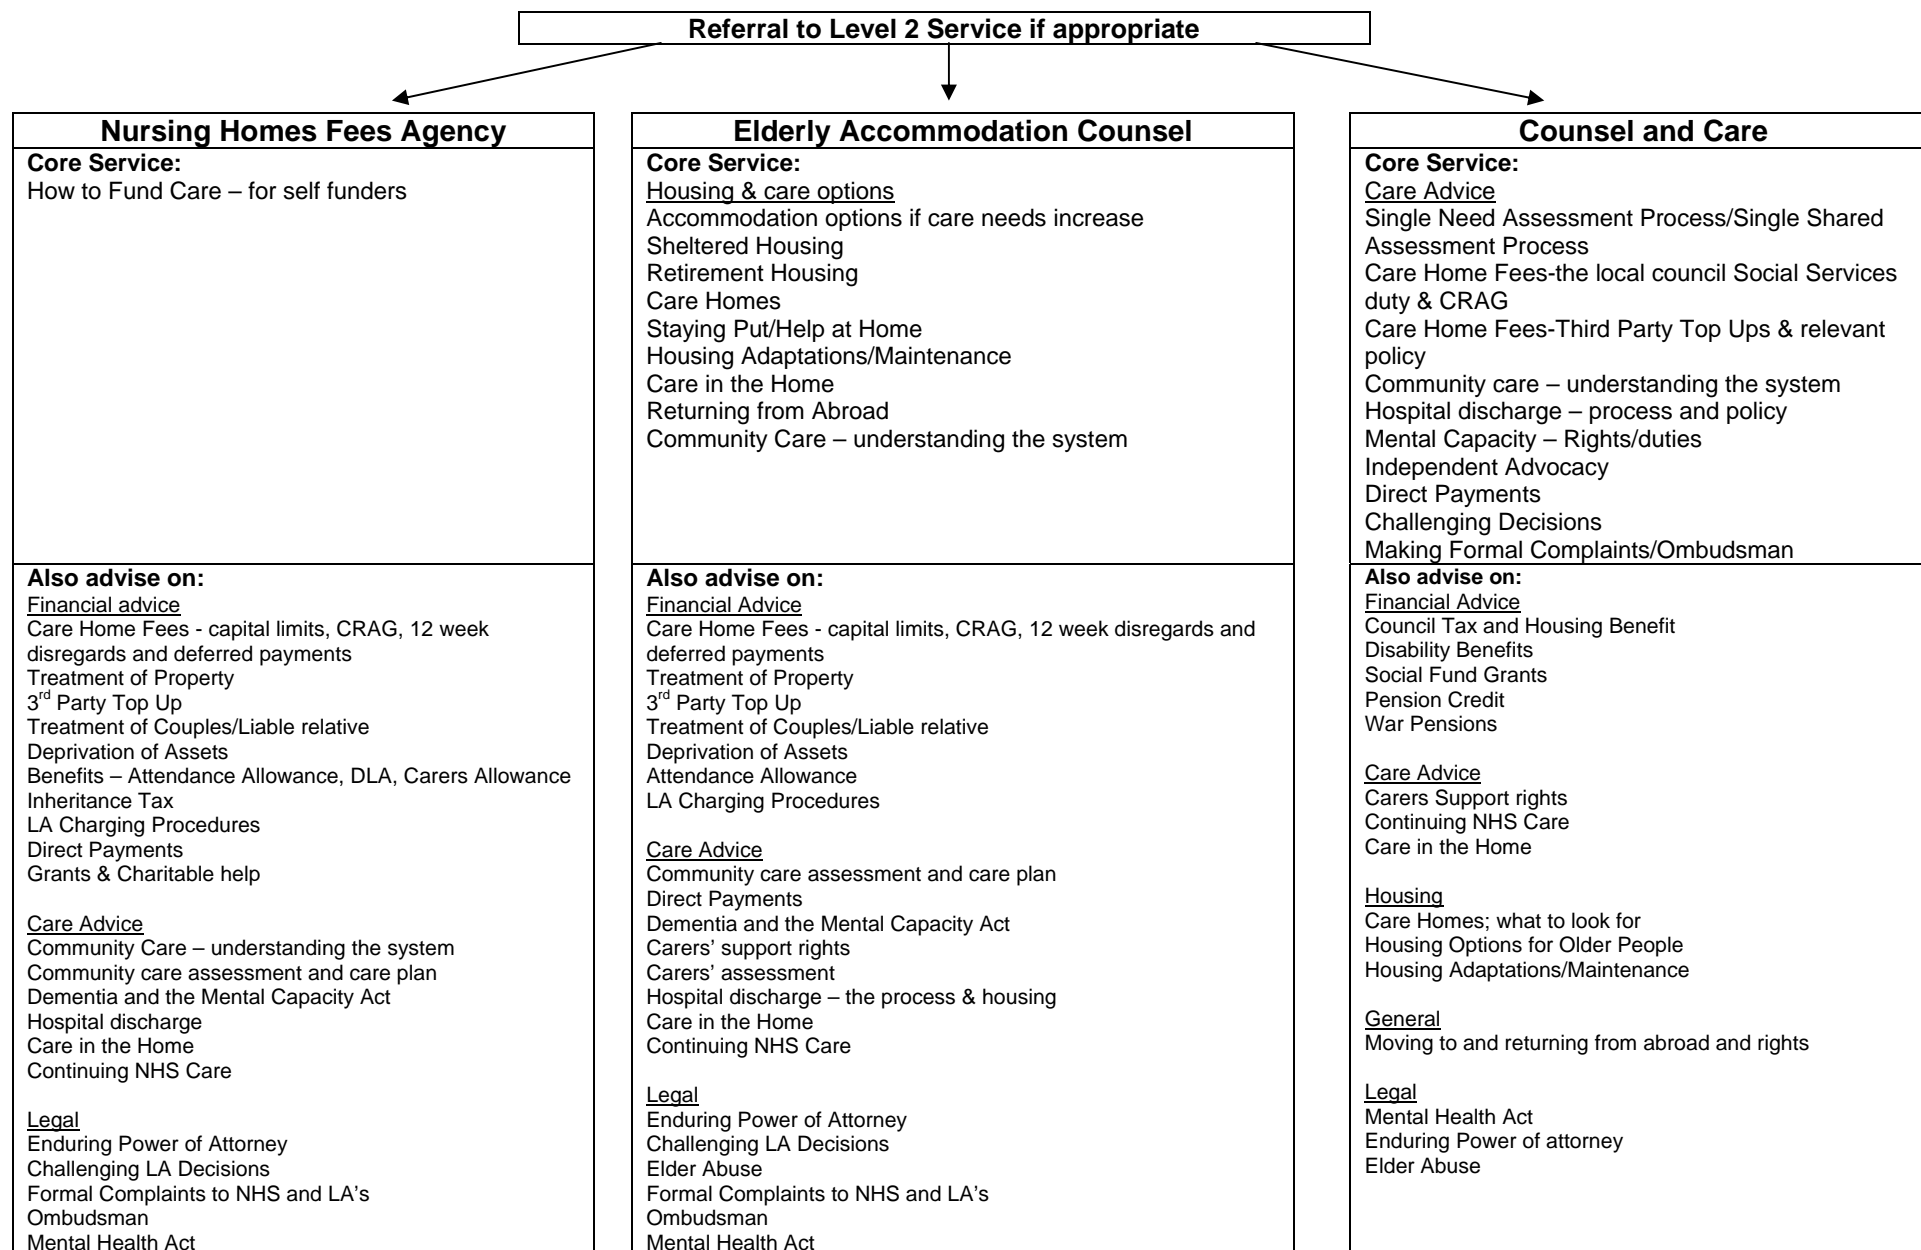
Referral to Level 2 Service if appropriate

Nursing Homes Fees Agency

Core Service:
How to Fund Care – for self funders

Also advise on:
Financial advice
Care Home Fees - capital limits, CRAG, 12 week disregards and deferred payments
Treatment of Property
3$^{rd}$ Party Top Up
Treatment of Couples/Liable relative
Deprivation of Assets
Benefits – Attendance Allowance, DLA, Carers Allowance
Inheritance Tax
LA Charging Procedures
Direct Payments
Grants & Charitable help

Care Advice
Community Care – understanding the system
Community care assessment and care plan
Dementia and the Mental Capacity Act
Hospital discharge
Care in the Home
Continuing NHS Care

Legal
Enduring Power of Attorney
Challenging LA Decisions
Formal Complaints to NHS and LA's
Ombudsman
Mental Health Act

Elderly Accommodation Counsel

Core Service:
Housing & care options
Accommodation options if care needs increase
Sheltered Housing
Retirement Housing
Care Homes
Staying Put/Help at Home
Housing Adaptations/Maintenance
Care in the Home
Returning from Abroad
Community Care – understanding the system

Also advise on:
Financial Advice
Care Home Fees - capital limits, CRAG, 12 week disregards and deferred payments
Treatment of Property
3$^{rd}$ Party Top Up
Treatment of Couples/Liable relative
Deprivation of Assets
Attendance Allowance
LA Charging Procedures

Care Advice
Community care assessment and care plan
Direct Payments
Dementia and the Mental Capacity Act
Carers' support rights
Carers' assessment
Hospital discharge – the process & housing
Care in the Home
Continuing NHS Care

Legal
Enduring Power of Attorney
Challenging LA Decisions
Elder Abuse
Formal Complaints to NHS and LA's
Ombudsman
Mental Health Act

Counsel and Care

Core Service:
Care Advice
Single Need Assessment Process/Single Shared Assessment Process
Care Home Fees-the local council Social Services duty & CRAG
Care Home Fees-Third Party Top Ups & relevant policy
Community care – understanding the system
Hospital discharge – process and policy
Mental Capacity – Rights/duties
Independent Advocacy
Direct Payments
Challenging Decisions
Making Formal Complaints/Ombudsman

Also advise on:
Financial Advice
Council Tax and Housing Benefit
Disability Benefits
Social Fund Grants
Pension Credit
War Pensions

Care Advice
Carers Support rights
Continuing NHS Care
Care in the Home

Housing
Care Homes; what to look for
Housing Options for Older People
Housing Adaptations/Maintenance

General
Moving to and returning from abroad and rights

Legal
Mental Health Act
Enduring Power of attorney
Elder Abuse